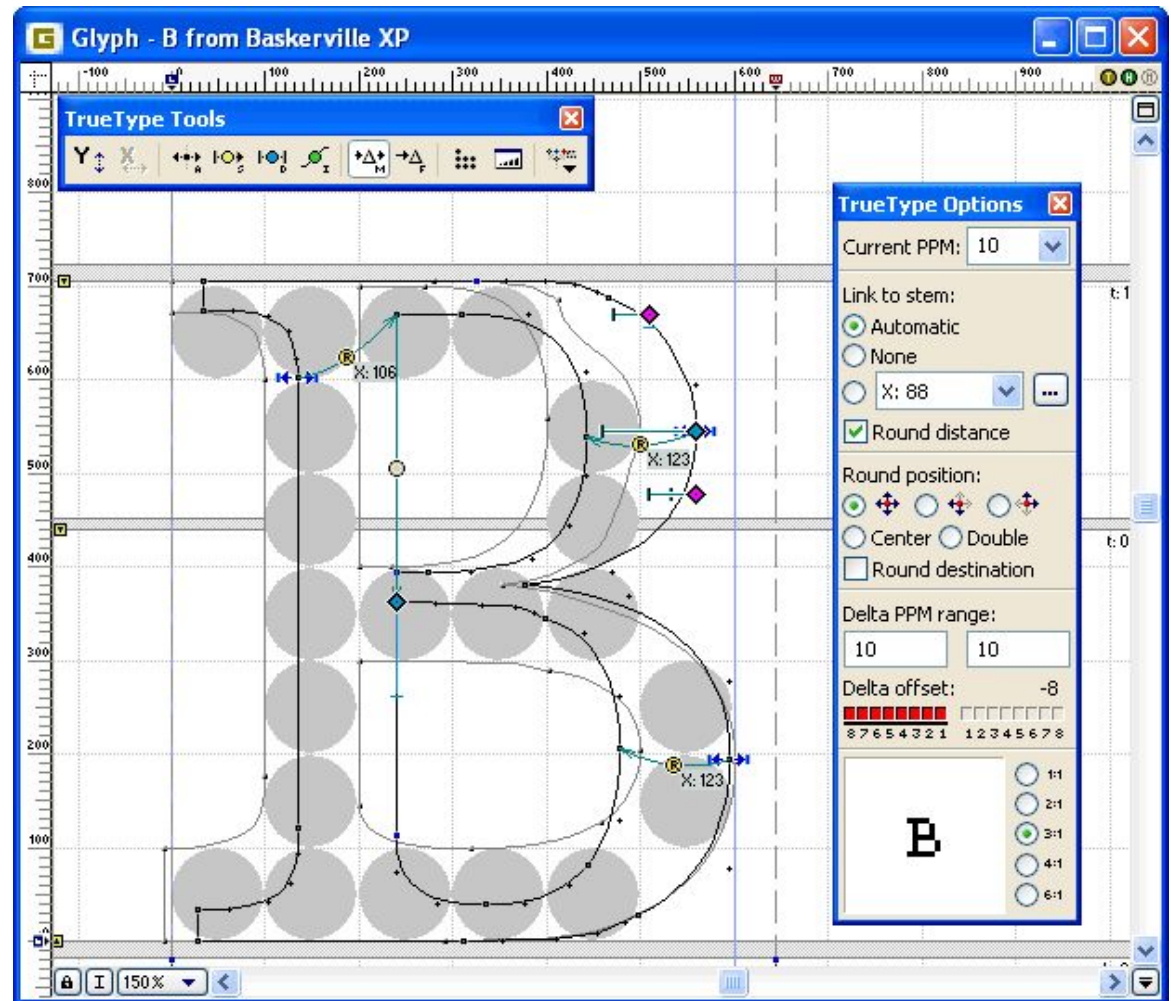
Glyph - B from Baskerville XP

-100 0 100 200 300 400 500 600 700 800 900

TrueType Tools

800

700

600

500

400

300

200

100

0

X: 106

X: 123

X: 123

t: 1

t: 0

TrueType Options

Current PPM: 10

Link to stem:
Automatic
None
X: 88
...
Round distance

Round position:
Center Double
Round destination

Delta PPM range:
10 10

Delta offset: -8
8 7 6 5 4 3 2 1 1 2 3 4 5 6 7 8

B

1:1
2:1
3:1
4:1
6:1

150%